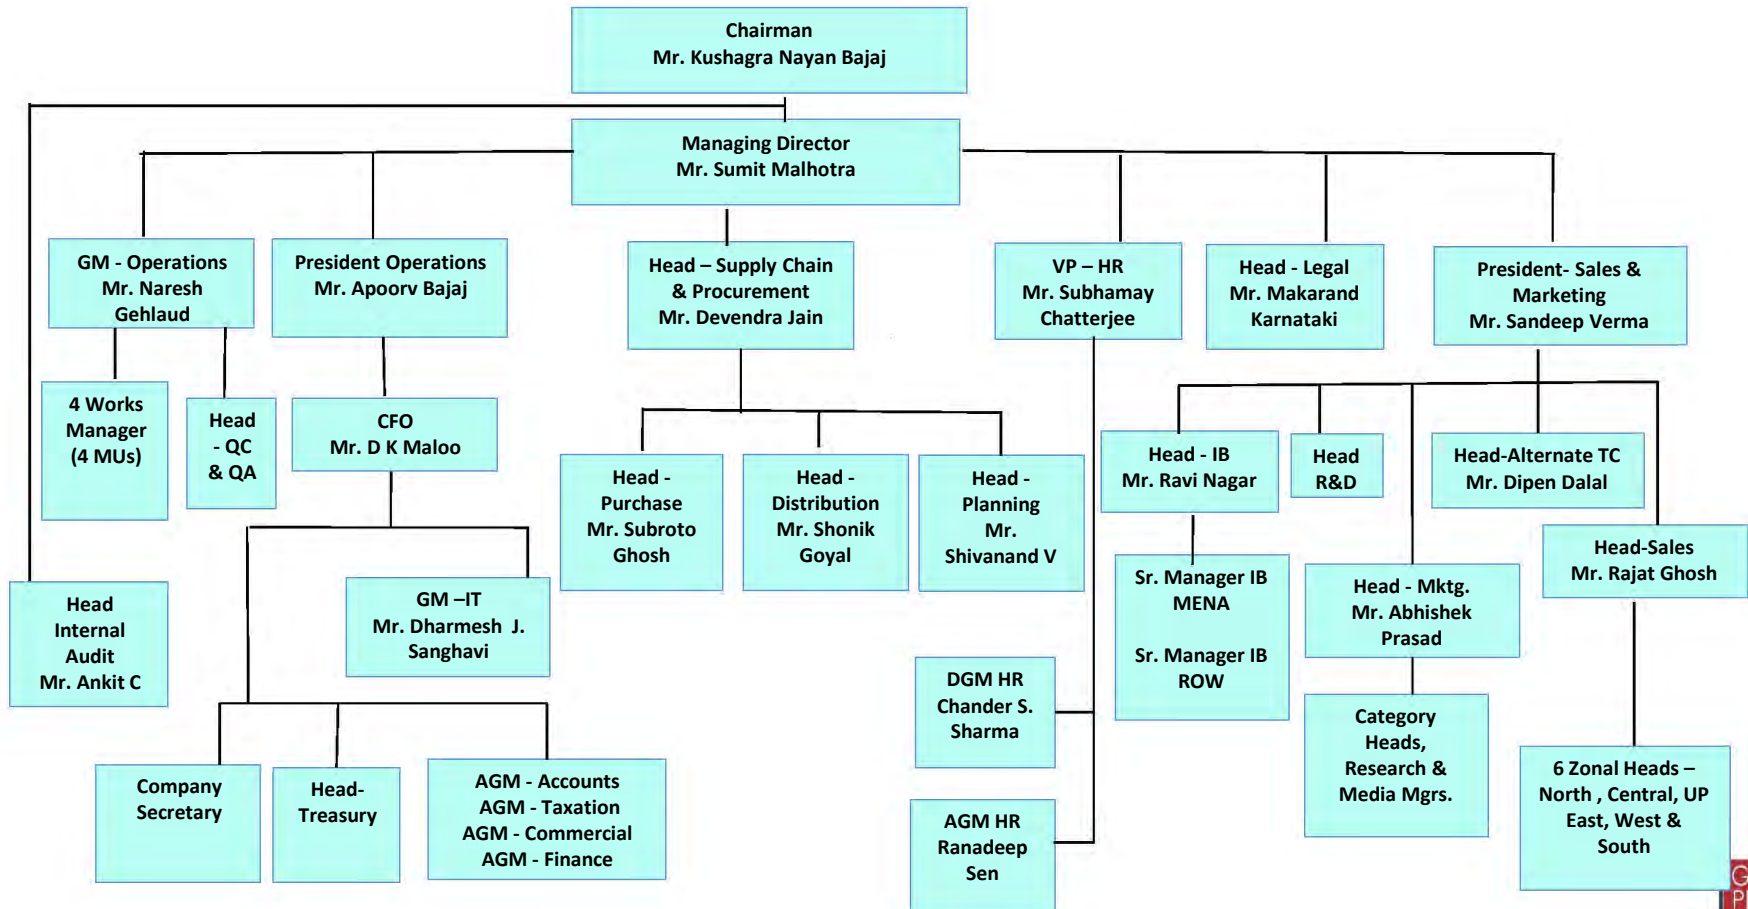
Chairman
Mr. Kushagra Nayan Bajaj

Managing Director
Mr. Sumit Malhotra

GM - Operations
Mr. Naresh Gehlaud

President Operations
Mr. Apoorv Bajaj

Head – Supply Chain & Procurement
Mr. Devendra Jain

VP – HR
Mr. Subhamay Chatterjee

Head - Legal
Mr. Makarand Karnataki

President- Sales & Marketing
Mr. Sandeep Verma

4 Works Manager
(4 MUs)

Head - QC & QA

CFO
Mr. D K Maloo

Head - Purchase
Mr. Subroto Ghosh

Head - Distribution
Mr. Shonik Goyal

Head - Planning
Mr. Shivanand V

Head - IB
Mr. Ravi Nagar

Head R&D

Head-Alternate TC
Mr. Dipen Dalal

Head-Sales
Mr. Rajat Ghosh

Head Internal Audit
Mr. Ankit C

GM –IT
Mr. Dharmesh J. Sanghavi

Sr. Manager IB MENA

Sr. Manager IB ROW

Head - Mktg.
Mr. Abhishek Prasad

DGM HR
Chander S. Sharma

Category Heads, Research & Media Mgrs.

Company Secretary

Head- Treasury

AGM - Accounts
AGM - Taxation
AGM - Commercial
AGM - Finance

AGM HR
Ranadeep Sen

6 Zonal Heads – North , Central, UP East, West & South